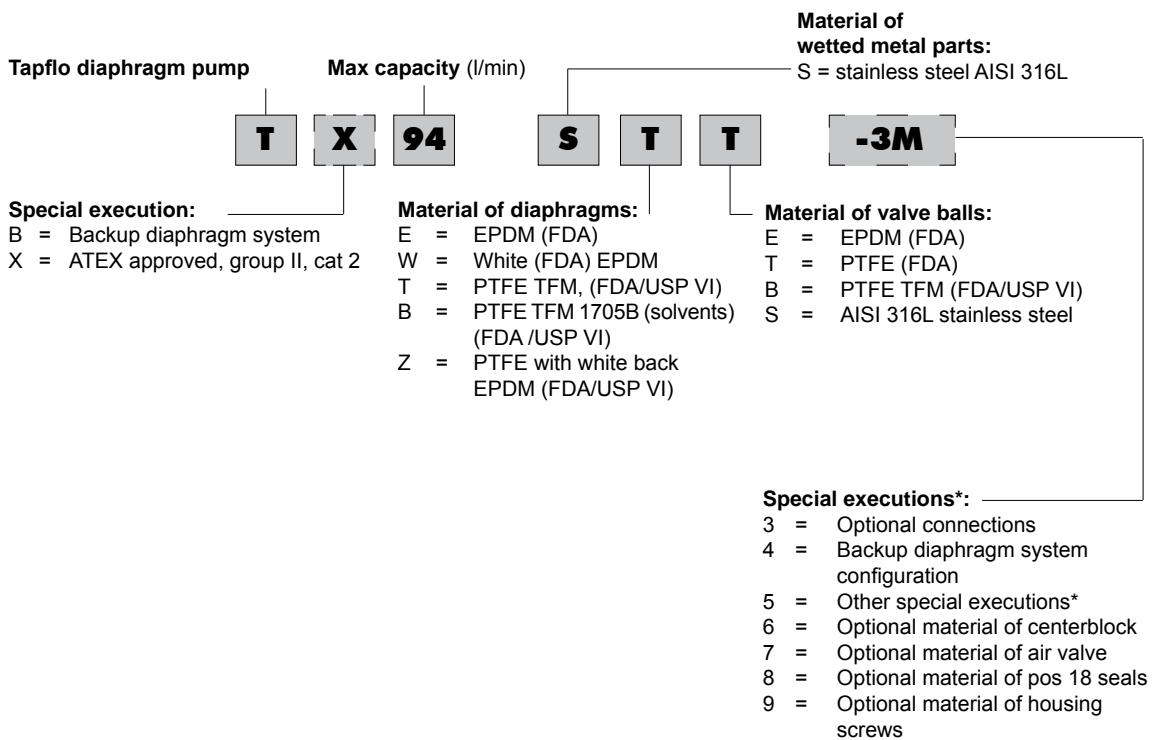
**Tapflo diaphragm pump**

**Max capacity** (l/min)

**Material of wetted metal parts:**
S = stainless steel AISI 316L

T X 94 S T T -3M

**Special execution:**
B = Backup diaphragm system
X = ATEX approved, group II, cat 2

**Material of diaphragms:**
E = EPDM (FDA)
W = White (FDA) EPDM
T = PTFE TFM, (FDA/USP VI)
B = PTFE TFM 1705B (solvents) (FDA /USP VI)
Z = PTFE with white back EPDM (FDA/USP VI)

**Material of valve balls:**
E = EPDM (FDA)
T = PTFE (FDA)
B = PTFE TFM (FDA/USP VI)
S = AISI 316L stainless steel

**Special executions\*:**
3 = Optional connections
4 = Backup diaphragm system configuration
5 = Other special executions\*
6 = Optional material of centerblock
7 = Optional material of air valve
8 = Optional material of pos 18 seals
9 = Optional material of housing screws